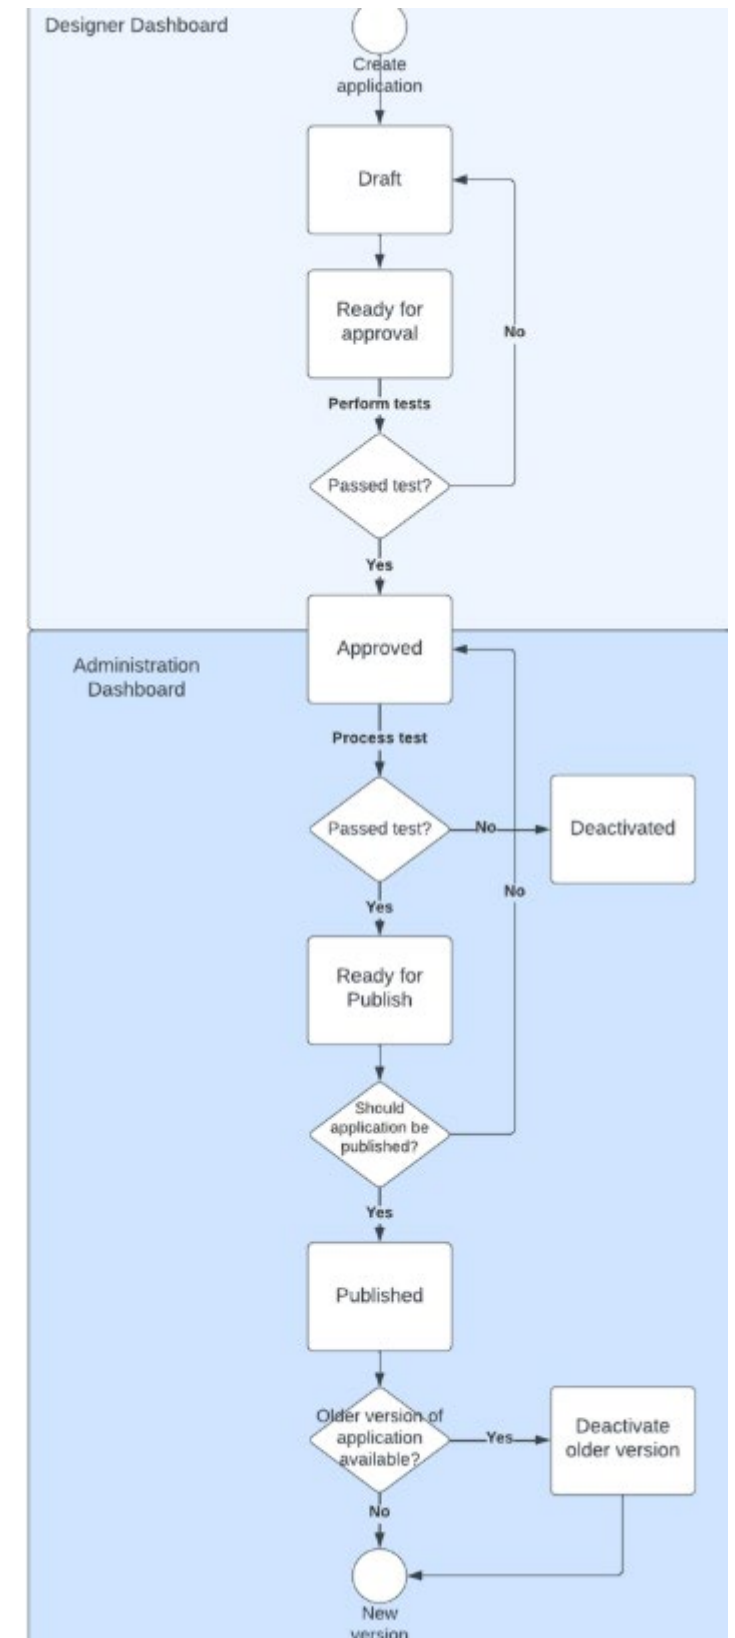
Designer Dashboard

Create application

Draft

Ready for approval

No

Perform tests

Passed test?

Yes

Approved

Administration Dashboard

Process test

Passed test?

No

Deactivated

No

Yes

Ready for Publish

Should application be published?

Yes

Published

Older version of application available?

Yes

Deactivate older version

No

New version